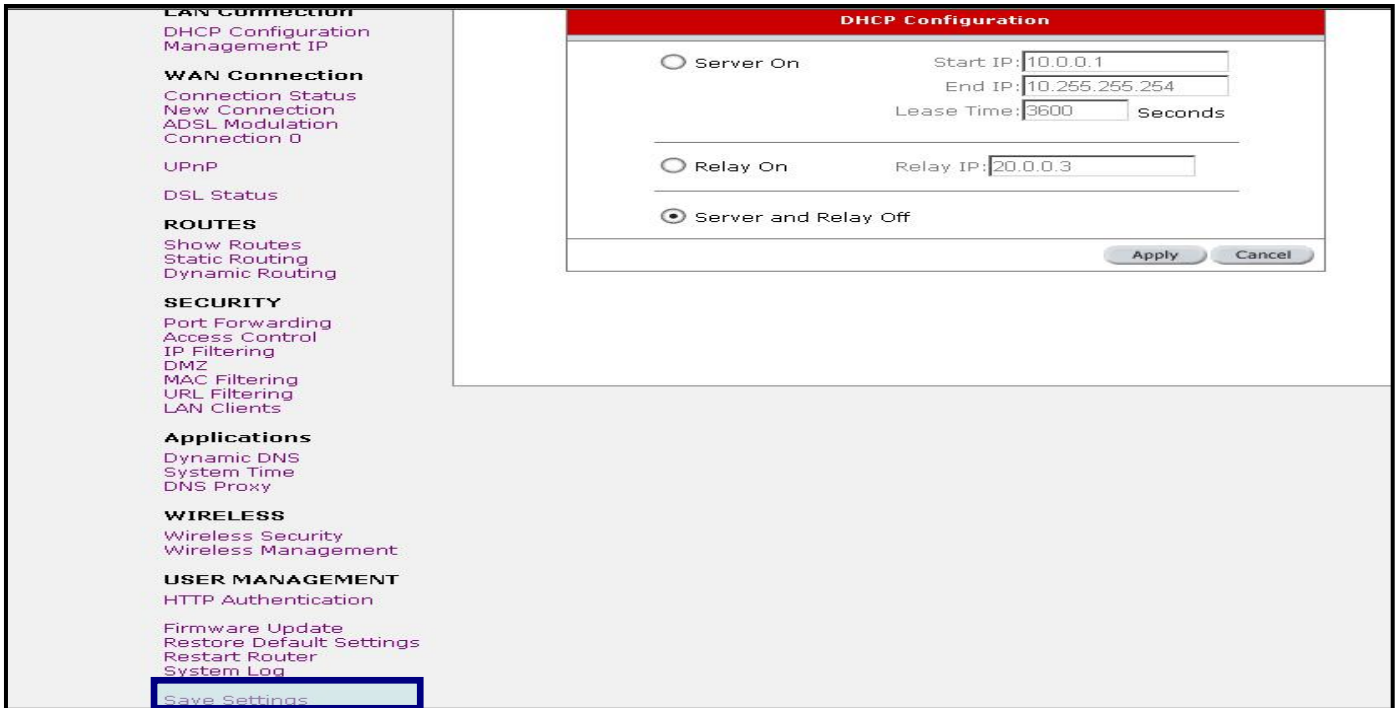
LAN Connection
DHCP Configuration
Management IP

WAN Connection
Connection Status
New Connection
ADSL Modulation
Connection 0

UPnP

DSL Status

ROUTES
Show Routes
Static Routing
Dynamic Routing

SECURITY
Port Forwarding
Access Control
IP Filtering
DMZ
MAC Filtering
URL Filtering
LAN Clients

Applications
Dynamic DNS
System Time
DNS Proxy

WIRELESS
Wireless Security
Wireless Management

USER MANAGEMENT
HTTP Authentication

Firmware Update
Restore Default Settings
Restart Router
System Log

Save Settings

DHCP Configuration

Server On
Start IP: 10.0.0.1
End IP: 10.255.255.254
Lease Time: 3600 Seconds

Relay On
Relay IP: 20.0.0.3

Server and Relay Off

Apply Cancel